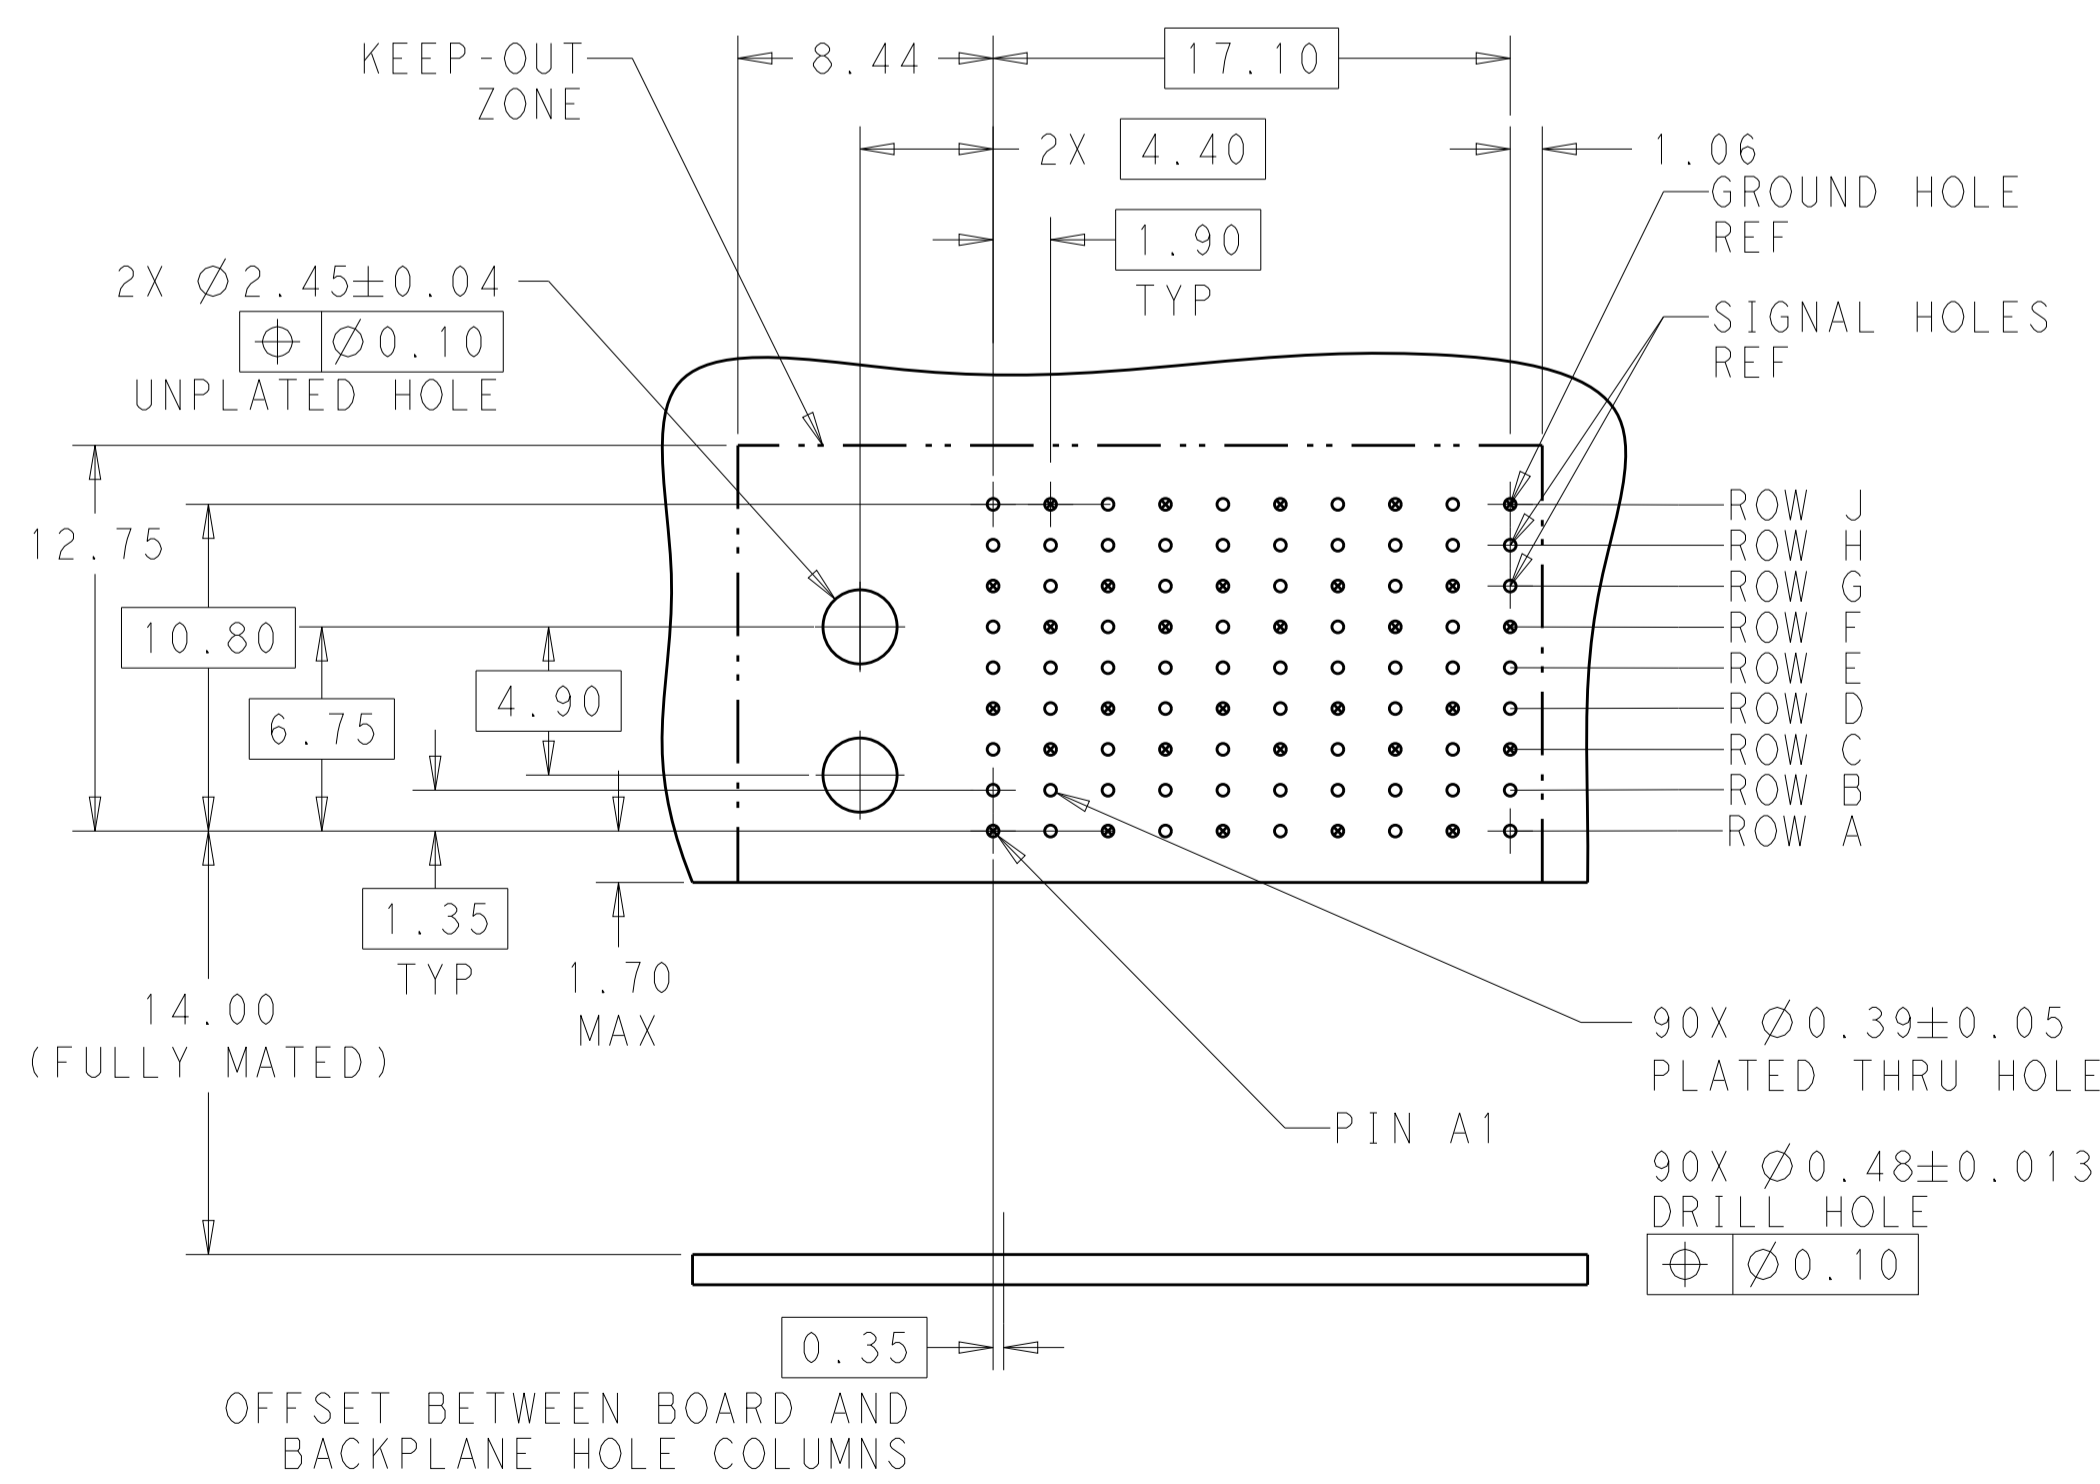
KEEP-OUT ZONE

8.44

17.10

2X 4.40

1.06

GROUND HOLE REF

1.90 TYP

2X $\varnothing 2.45 \pm 0.04$

| $\oplus$ | $\varnothing 0.10$ |
|---|---|

UNPLATED HOLE

SIGNAL HOLES REF

12.75

10.80

6.75

4.90

ROW J
ROW H
ROW G
ROW F
ROW E
ROW D
ROW C
ROW B
ROW A

1.35 TYP

1.70 MAX

14.00 (FULLY MATED)

90X $\varnothing 0.39 \pm 0.05$ PLATED THRU HOLE

PIN A1

90X $\varnothing 0.48 \pm 0.013$ DRILL HOLE

| $\oplus$ | $\varnothing 0.10$ |
|---|---|

0.35

OFFSET BETWEEN BOARD AND BACKPLANE HOLE COLUMNS